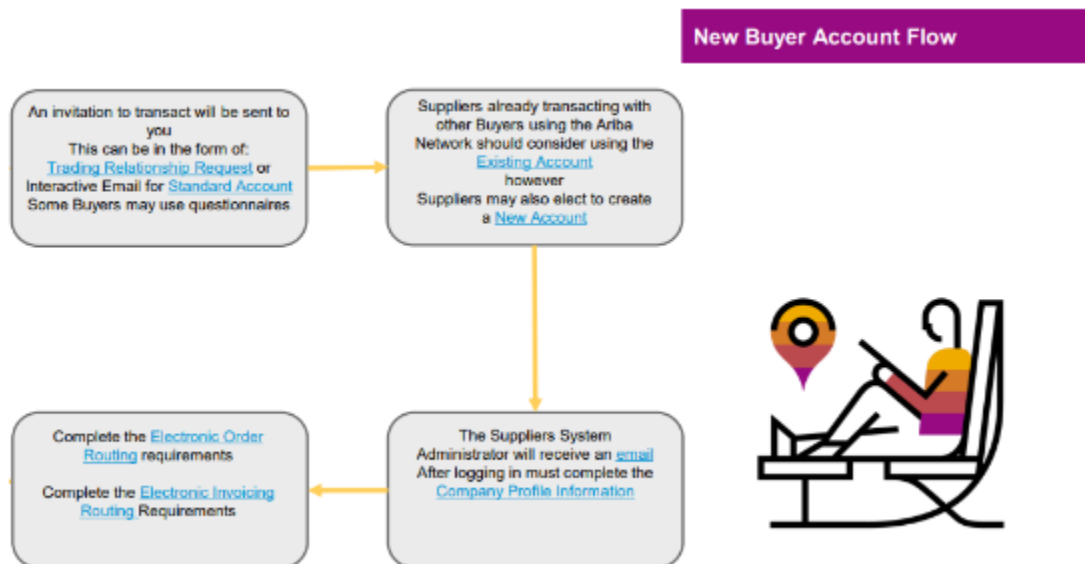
New Buyer Account Flow

An invitation to transact will be sent to you
This can be in the form of:
Trading Relationship Request or Interactive Email for Standard Account
Some Buyers may use questionnaires

Suppliers already transacting with other Buyers using the Ariba Network should consider using the Existing Account
however
Suppliers may also elect to create a New Account

The Suppliers System Administrator will receive an email
After logging in must complete the Company Profile Information

Complete the Electronic Order Routing requirements

Complete the Electronic Invoicing Routing Requirements